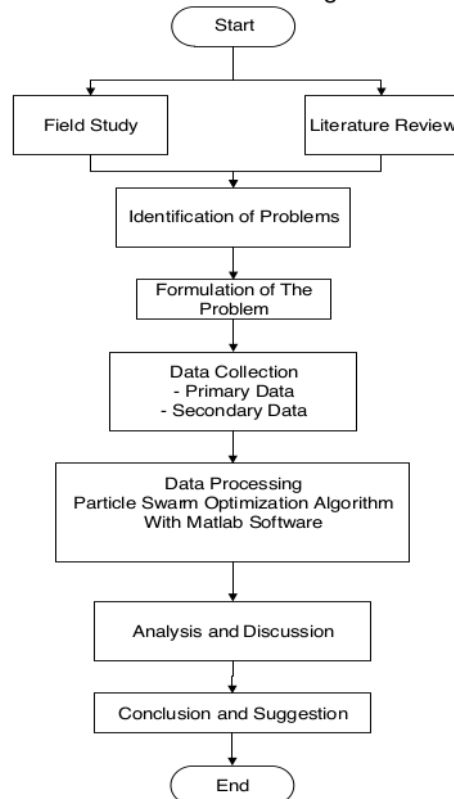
Start

Field Study

Literature Review

Identification of Problems

Formulation of The Problem

Data Collection
- Primary Data
- Secondary Data

Data Processing
Particle Swarm Optimization Algorithm
With Matlab Software

Analysis and Discussion

Conclusion and Suggestion

End